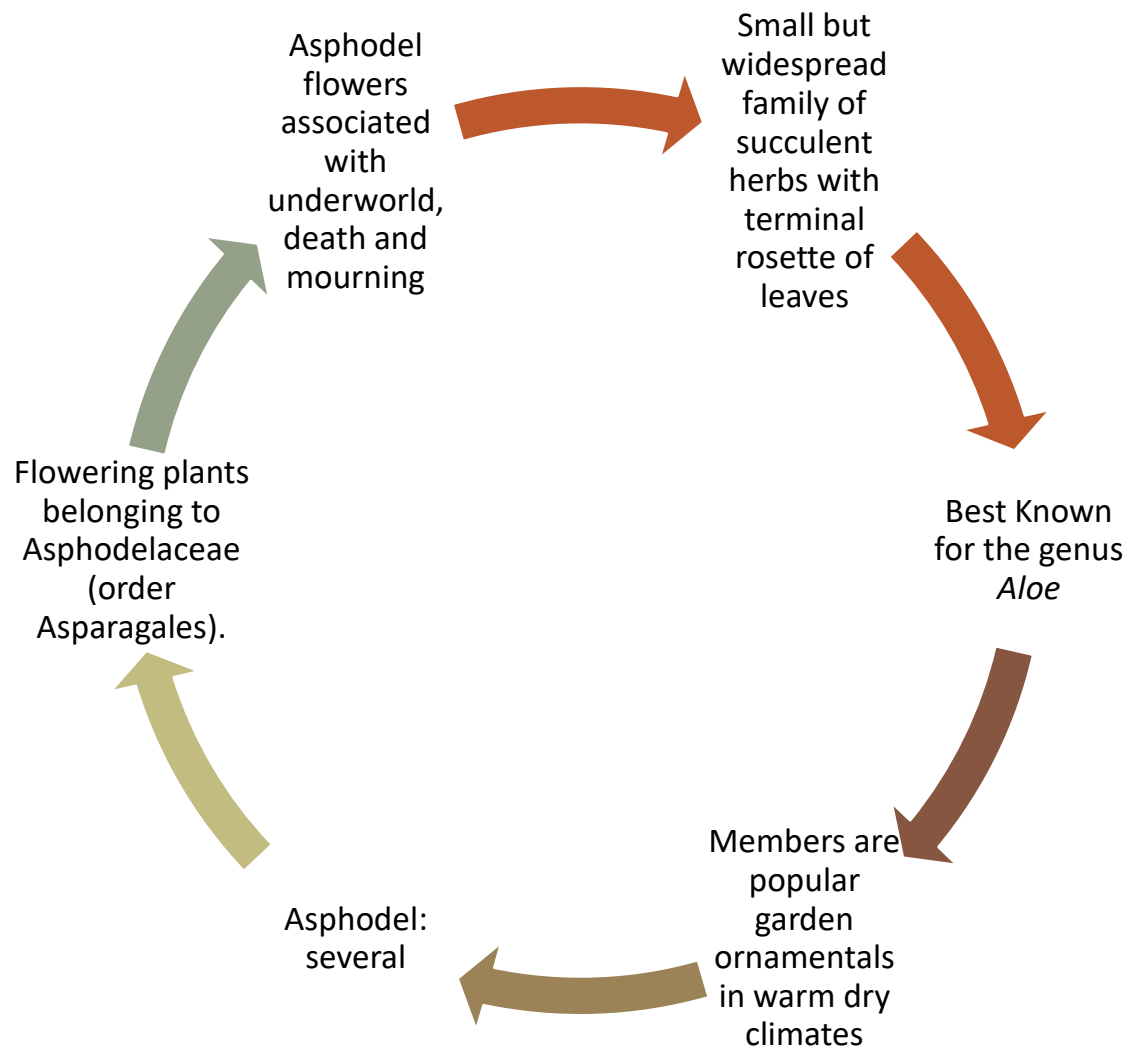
Asphodel flowers associated with underworld, death and mourning

Small but widespread family of succulent herbs with terminal rosette of leaves

Best Known for the genus *Aloe*

Members are popular garden ornamentals in warm dry climates

Asphodel: several

Flowering plants belonging to Asphodelaceae (order Asparagales).